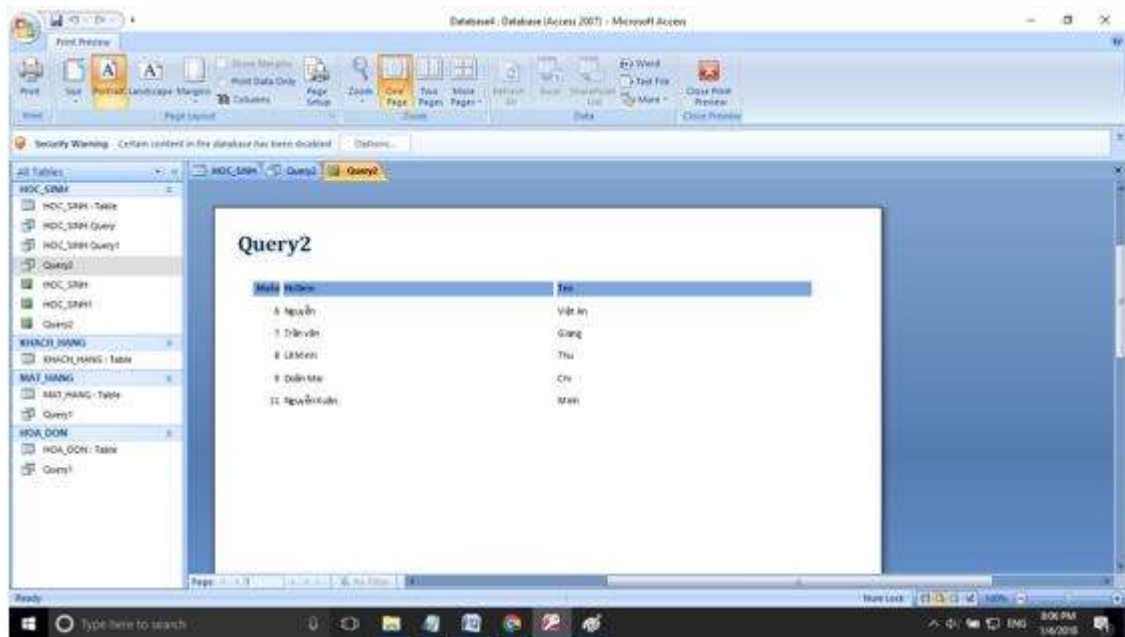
Database1 : Database (Access 2007) - Microsoft Access

Print Preview

Print
Size
Portrait
Landscape
Margins
Show Margins
Print Data Only
Columns
Page Setup
Zoom
One Page
Two Pages
More Pages
Refresh All
Excel
SharePoint List
Word
Text File
More
Close Print Preview
Print
Page Layout
Zoom
Data
Close Preview

Security Warning Certain content in the database has been disabled Options...

All Tables
HOC_SINH
HOC_SINH : Table
HOC_SINH Query
HOC_SINH Query1
Query2
HOC_SINH
HOC_SINH1
Query2
KHACH_HANG
KHACH_HANG : Table
MAT_HANG
MAT_HANG : Table
Query1
HOA_DON
HOA_DON : Table
Query1

HOC_SINH Query2 Query2

Query2

| MaHs | HoDem | Ten |
|---|---|---|
| 6 | Nguyễn | Việt An |
| 7 | Trần văn | Giang |
| 8 | Lê Minh | Thu |
| 9 | Đoàn Mai | Chi |
| 11 | Nguyễn Xuân | Minh |

Page: 1
No Filter

Ready
Num Lock 100%

Type here to search
ENG 8:06 PM 1/6/2018